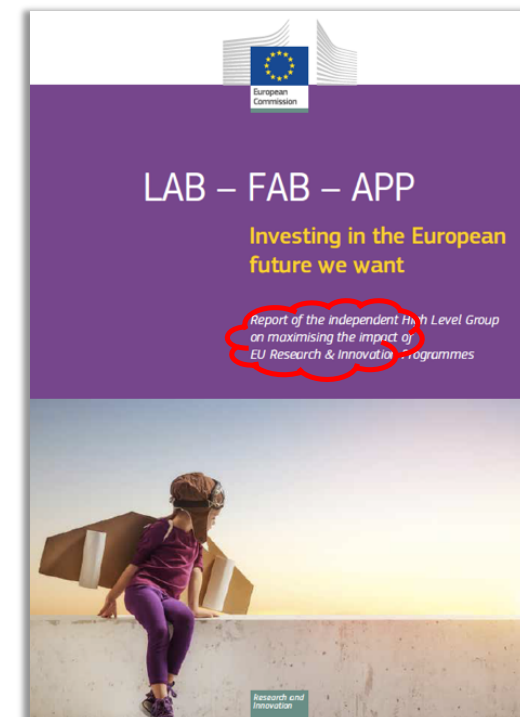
European Commission

LAB – FAB – APP

Investing in the European future we want

Report of the Independent High Level Group on maximising the impact of EU Research & Innovation Programmes

Research and Innovation